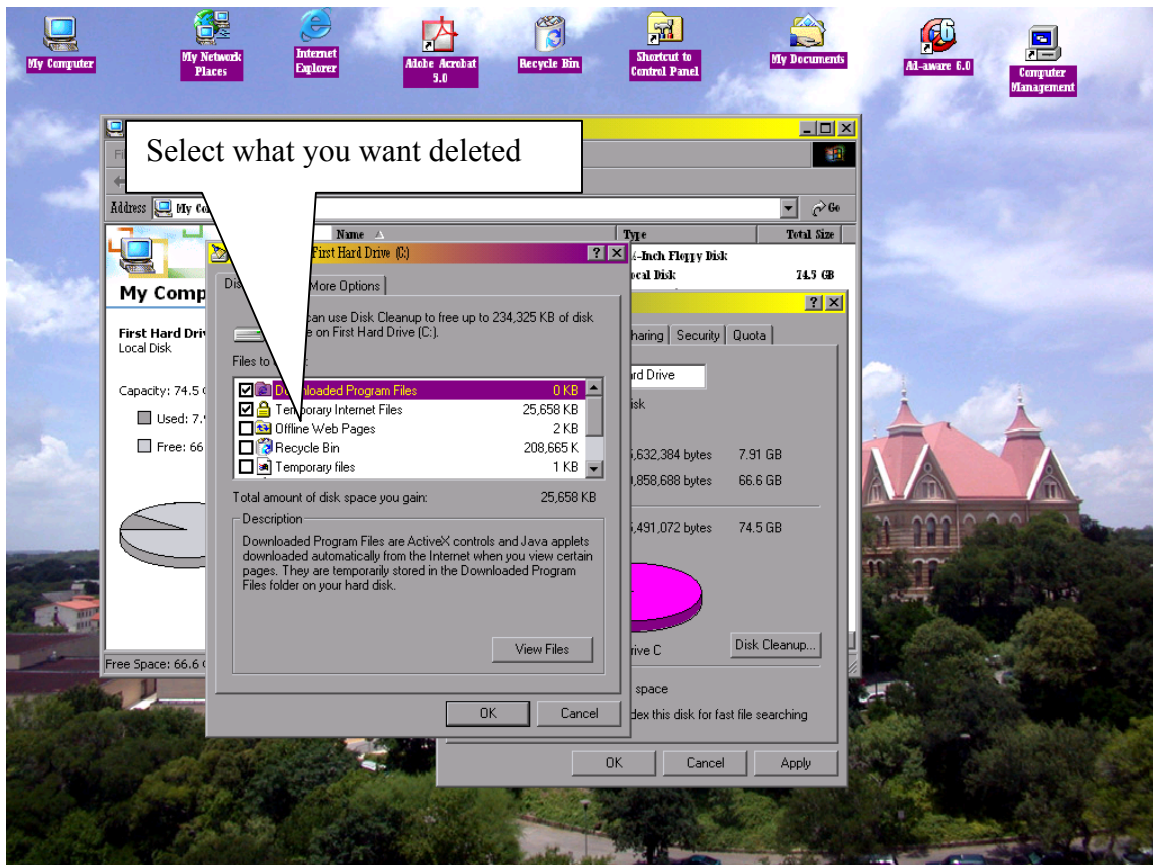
My Computer

My Network Places

Internet Explorer

Adobe Acrobat 5.0

Recycle Bin

Shortcut to Control Panel

My Documents

Ad-aware 6.0

Computer Management

Select what you want deleted

Address My Co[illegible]

Go

Name

Type

Total Size

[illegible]-Inch Floppy Disk

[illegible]ocal Disk

74.5 GB

My Comp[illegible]

First Hard Driv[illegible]

Local Disk

Capacity: 74.5 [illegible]

Used: 7.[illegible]

Free: 66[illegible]

Free Space: 66.6 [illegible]

First Hard Drive (C:)

Dis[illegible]

More Options

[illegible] can use Disk Cleanup to free up to 234,325 KB of disk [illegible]e on First Hard Drive (C:).

Files to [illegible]

| | | |
|---|---|---|
| ☑ | Downloaded Program Files | 0 KB |
| ☑ | Temporary Internet Files | 25,658 KB |
| ☐ | Offline Web Pages | 2 KB |
| ☐ | Recycle Bin | 208,665 K |
| ☐ | Temporary files | 1 KB |

Total amount of disk space you gain: 25,658 KB

Description

Downloaded Program Files are ActiveX controls and Java applets downloaded automatically from the Internet when you view certain pages. They are temporarily stored in the Downloaded Program Files folder on your hard disk.

View Files

OK

Cancel

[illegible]haring

Security

Quota

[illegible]rd Drive

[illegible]isk

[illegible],632,384 bytes

7.91 GB

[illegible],858,688 bytes

66.6 GB

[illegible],491,072 bytes

74.5 GB

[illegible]rive C

Disk Cleanup...

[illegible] space

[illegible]dex this disk for fast file searching

OK

Cancel

Apply